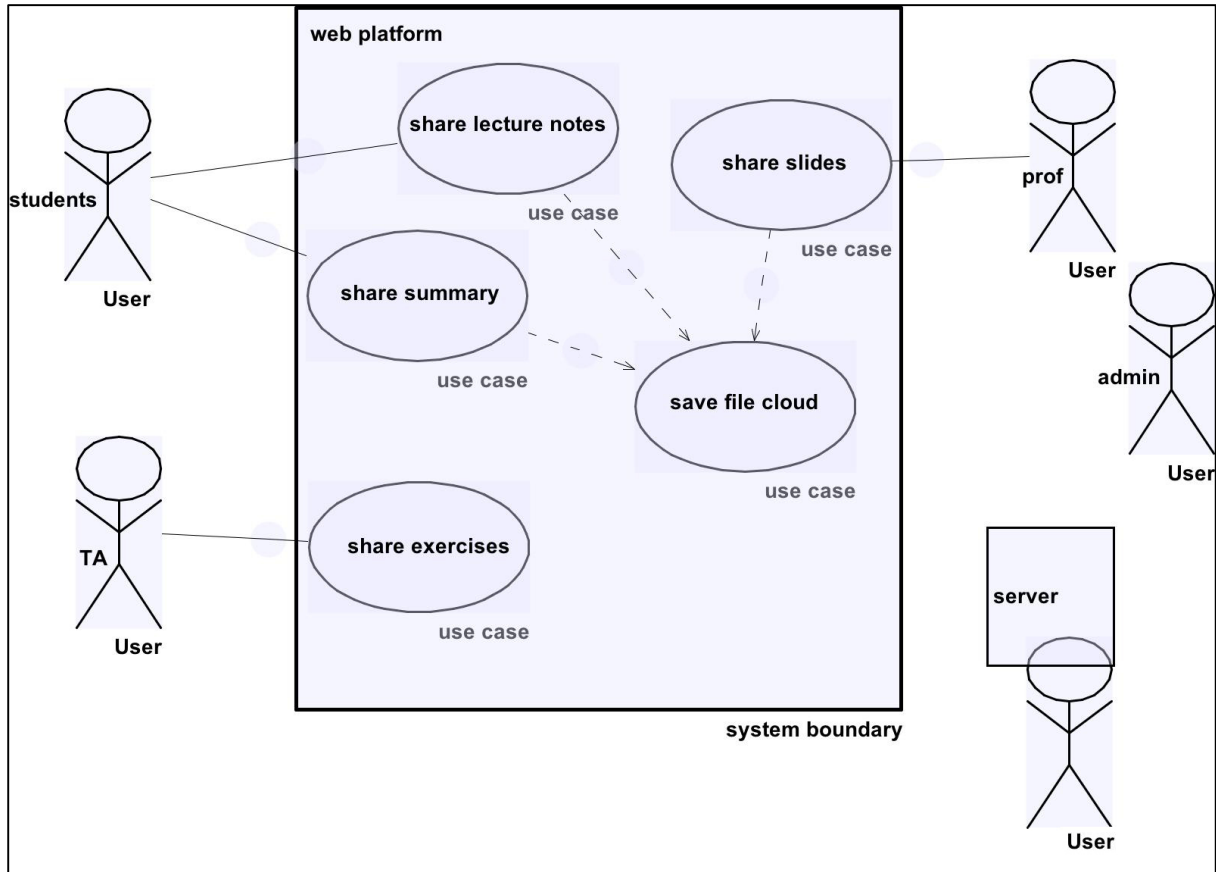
web platform

students

User

share lecture notes

use case

share slides

use case

prof

User

share summary

use case

save file cloud

use case

admin

User

TA

User

share exercises

use case

server

User

system boundary